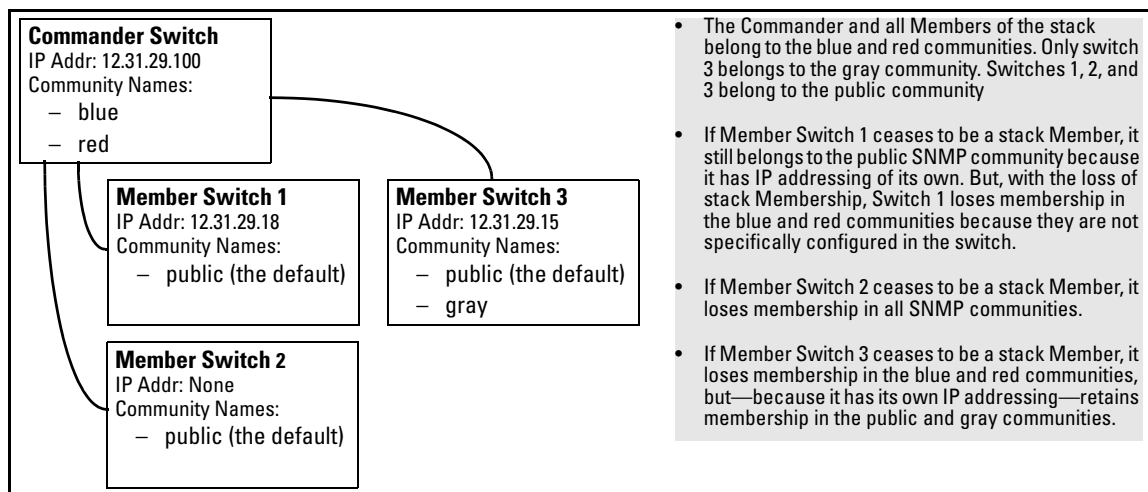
Commander Switch
IP Addr: 12.31.29.100
Community Names:
– blue
– red

Member Switch 1
IP Addr: 12.31.29.18
Community Names:
– public (the default)

Member Switch 3
IP Addr: 12.31.29.15
Community Names:
– public (the default)
– gray

Member Switch 2
IP Addr: None
Community Names:
– public (the default)

• The Commander and all Members of the stack belong to the blue and red communities. Only switch 3 belongs to the gray community. Switches 1, 2, and 3 belong to the public community

• If Member Switch 1 ceases to be a stack Member, it still belongs to the public SNMP community because it has IP addressing of its own. But, with the loss of stack Membership, Switch 1 loses membership in the blue and red communities because they are not specifically configured in the switch.

• If Member Switch 2 ceases to be a stack Member, it loses membership in all SNMP communities.

• If Member Switch 3 ceases to be a stack Member, it loses membership in the blue and red communities, but—because it has its own IP addressing—retains membership in the public and gray communities.